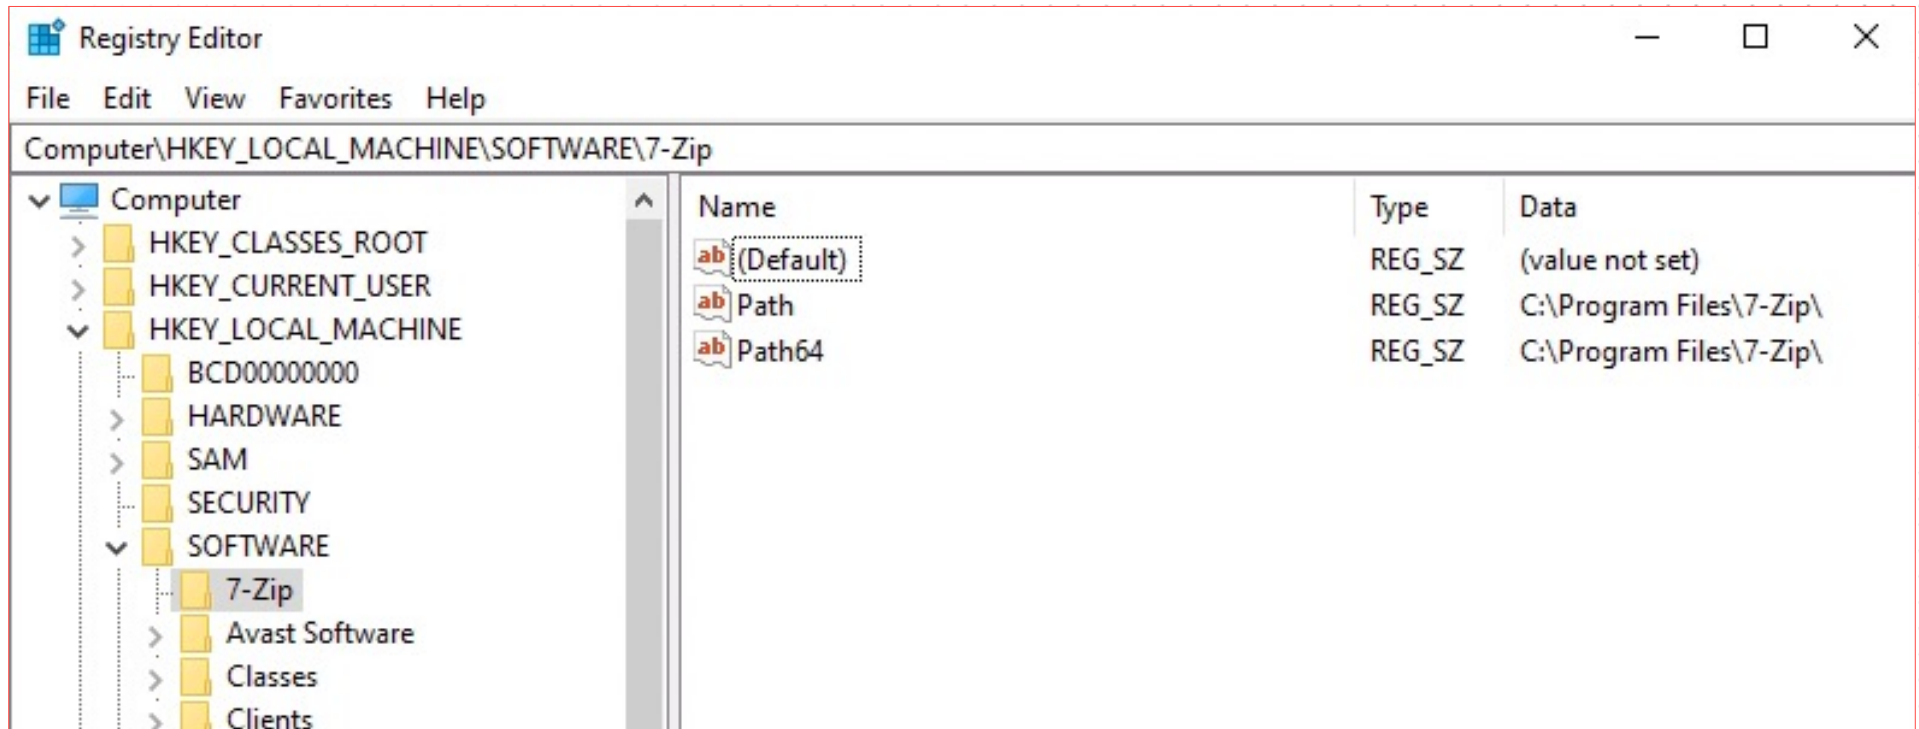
Registry Editor

File Edit View Favorites Help

Computer\HKEY_LOCAL_MACHINE\SOFTWARE\7-Zip

Computer
HKEY_CLASSES_ROOT
HKEY_CURRENT_USER
HKEY_LOCAL_MACHINE
BCD00000000
HARDWARE
SAM
SECURITY
SOFTWARE
7-Zip
Avast Software
Classes
Clients

| Name | Type | Data |
|---|---|---|
| ab (Default) | REG_SZ | (value not set) |
| ab Path | REG_SZ | C:\Program Files\7-Zip\ |
| ab Path64 | REG_SZ | C:\Program Files\7-Zip\ |